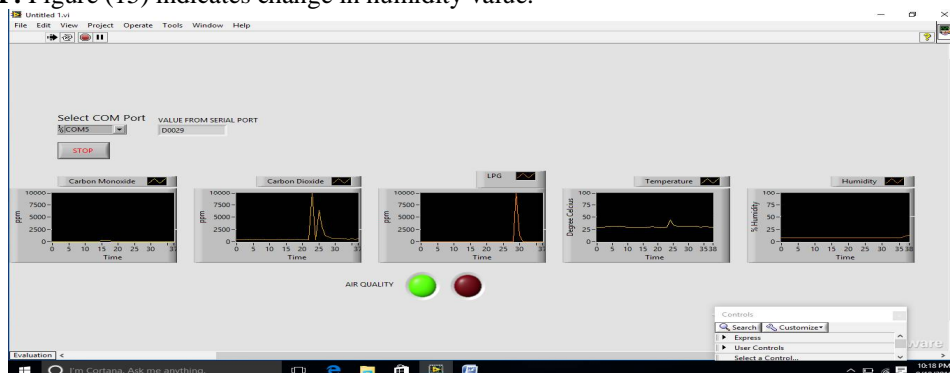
F. Figure (13) indicates change in humidity value.

Untitled 1.vi
File Edit View Project Operate Tools Window Help

Select COM Port
COM5
VALUE FROM SERIAL PORT
D0029
STOP

Carbon Monoxide
10000- 7500- 5000- 2500- 0-
ppm
0 5 10 15 20 25 30 3
Time

Carbon Dioxide
10000- 7500- 5000- 2500- 0-
ppm
0 5 10 15 20 25 30
Time

LPG
10000- 7500- 5000- 2500- 0-
ppm
0 5 10 15 20 25 30 3
Time

Temperature
100- 75- 50- 25- 0-
Degree Celcius
0 5 10 15 20 25 30 35 38
Time

Humidity
100- 75- 50- 25- 0-
% Humidity
0 5 10 15 20 25 30 35 38
Time

AIR QUALITY

Controls
Search Customize
Express
User Controls
Select a Control...

Evaluation

I'm Cortana. Ask me anything.
10:18 PM